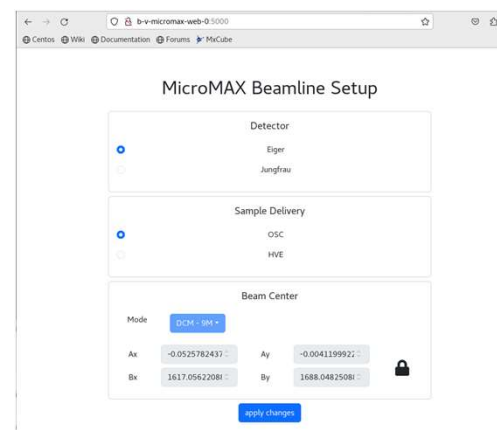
b-v-micromax-web-0:5000

Centos Wiki Documentation Forums MxCube

MicroMAX Beamline Setup

Detector

Eiger

Jungfrau

Sample Delivery

OSC

HVE

Beam Center

Mode DCM - 9M

Ax -0.0525782437

Ay -0.0041199922

Bx 1617.0562208

By 1688.0482508

apply changes